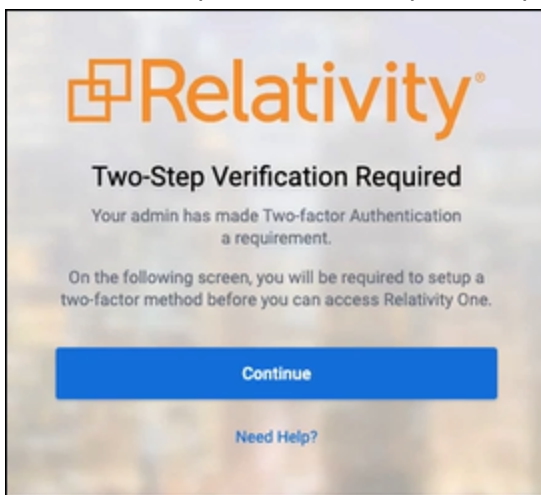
Relativity®

Two-Step Verification Required

Your admin has made Two-factor Authentication a requirement.

On the following screen, you will be required to setup a two-factor method before you can access Relativity One.

Continue

Need Help?